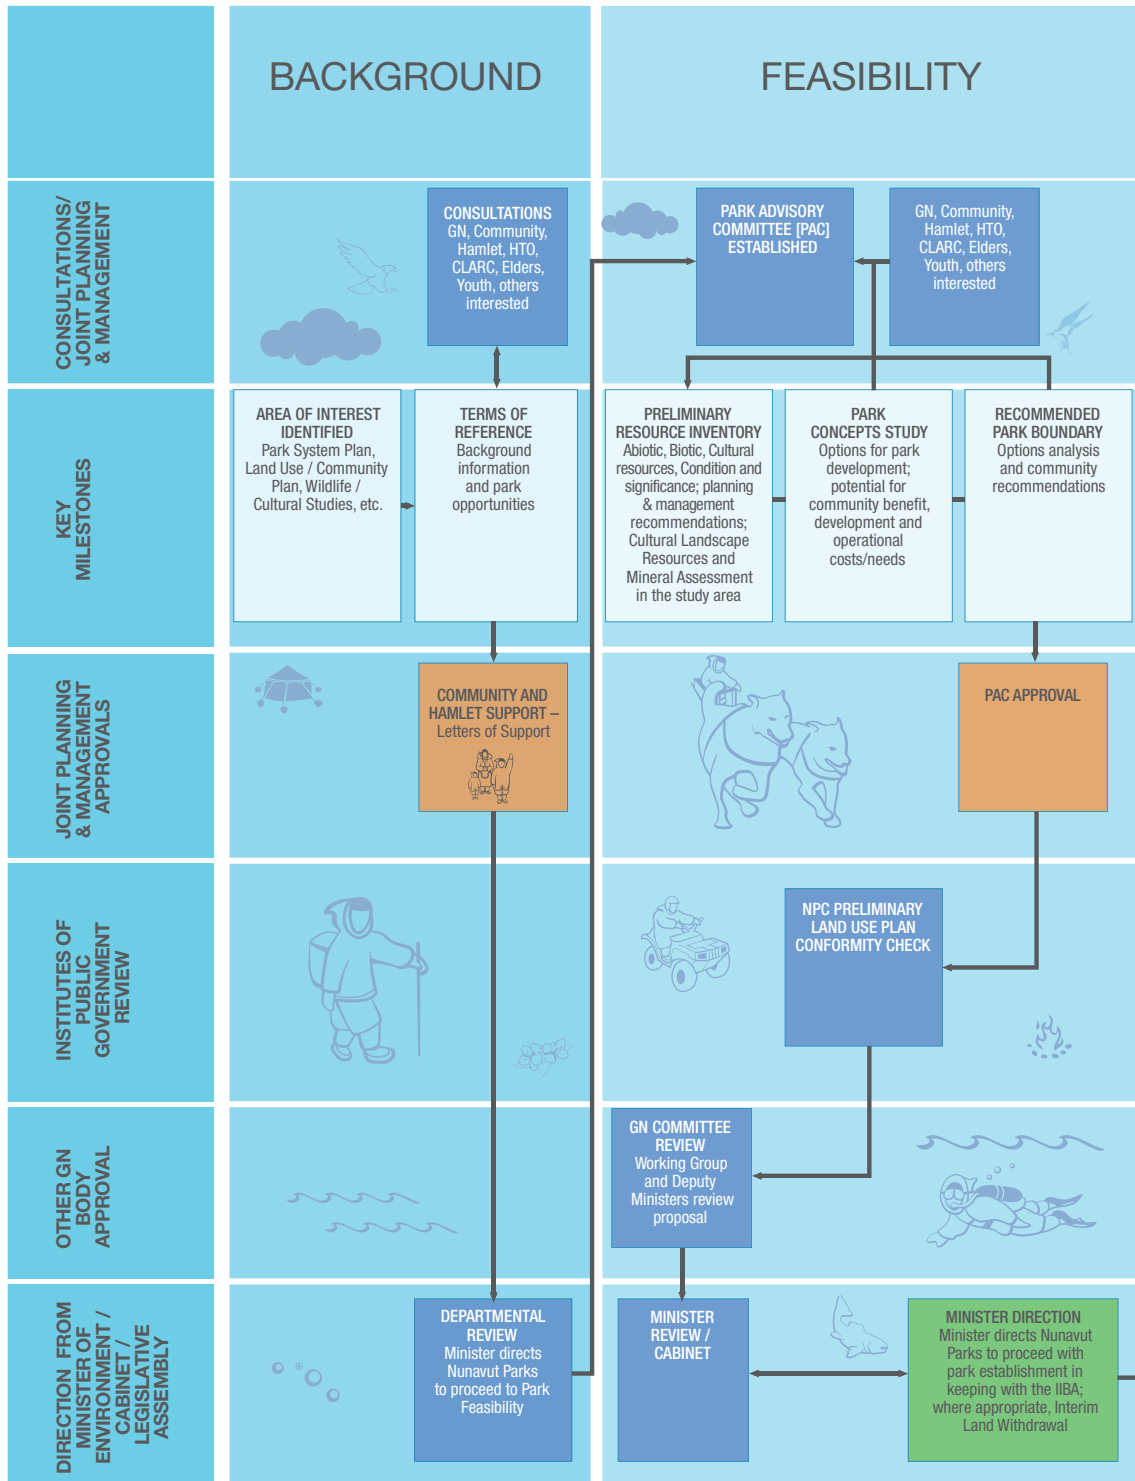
BACKGROUND

FEASIBILITY

CONSULTATIONS/ JOINT PLANNING & MANAGEMENT

CONSULTATIONS
GN, Community, Hamlet, HTO, CLARC, Elders, Youth, others interested

PARK ADVISORY COMMITTEE [PAC] ESTABLISHED

GN, Community, Hamlet, HTO, CLARC, Elders, Youth, others interested

KEY MILESTONES

AREA OF INTEREST IDENTIFIED
Park System Plan, Land Use / Community Plan, Wildlife / Cultural Studies, etc.

TERMS OF REFERENCE
Background information and park opportunities

PRELIMINARY RESOURCE INVENTORY
Abiotic, Biotic, Cultural resources, Condition and significance; planning & management recommendations; Cultural Landscape Resources and Mineral Assessment in the study area

PARK CONCEPTS STUDY
Options for park development; potential for community benefit, development and operational costs/needs

RECOMMENDED PARK BOUNDARY
Options analysis and community recommendations

JOINT PLANNING & MANAGEMENT APPROVALS

COMMUNITY AND HAMLET SUPPORT – Letters of Support

PAC APPROVAL

INSTITUTES OF PUBLIC GOVERNMENT REVIEW

NPC PRELIMINARY LAND USE PLAN CONFORMITY CHECK

OTHER GN BODY APPROVAL

GN COMMITTEE REVIEW
Working Group and Deputy Ministers review proposal

DIRECTION FROM MINISTER OF ENVIRONMENT / CABINET / LEGISLATIVE ASSEMBLY

DEPARTMENTAL REVIEW
Minister directs Nunavut Parks to proceed to Park Feasibility

MINISTER REVIEW / CABINET

MINISTER DIRECTION
Minister directs Nunavut Parks to proceed with park establishment in keeping with the IIBA; where appropriate, Interim Land Withdrawal